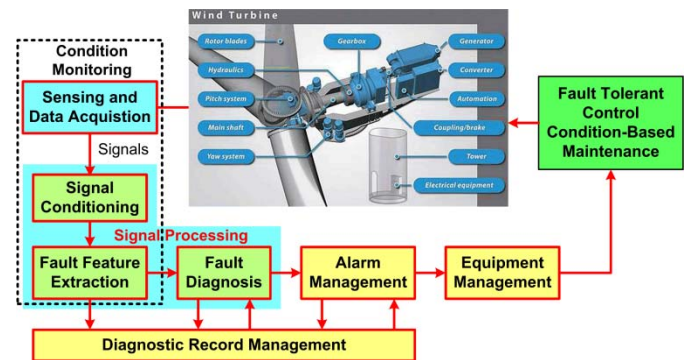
Wind Turbine

Rotor blades

Hydraulics

Pitch system

Main shaft

Yaw system

Gearbox

Generator

Converter

Automation

Coupling/brake

Tower

Electrical equipment

Condition Monitoring

Sensing and Data Acquistion

Signals

Signal Conditioning

Signal Processing

Fault Feature Extraction

Fault Diagnosis

Alarm Management

Equipment Management

Fault Tolerant Control Condition-Based Maintenance

Diagnostic Record Management